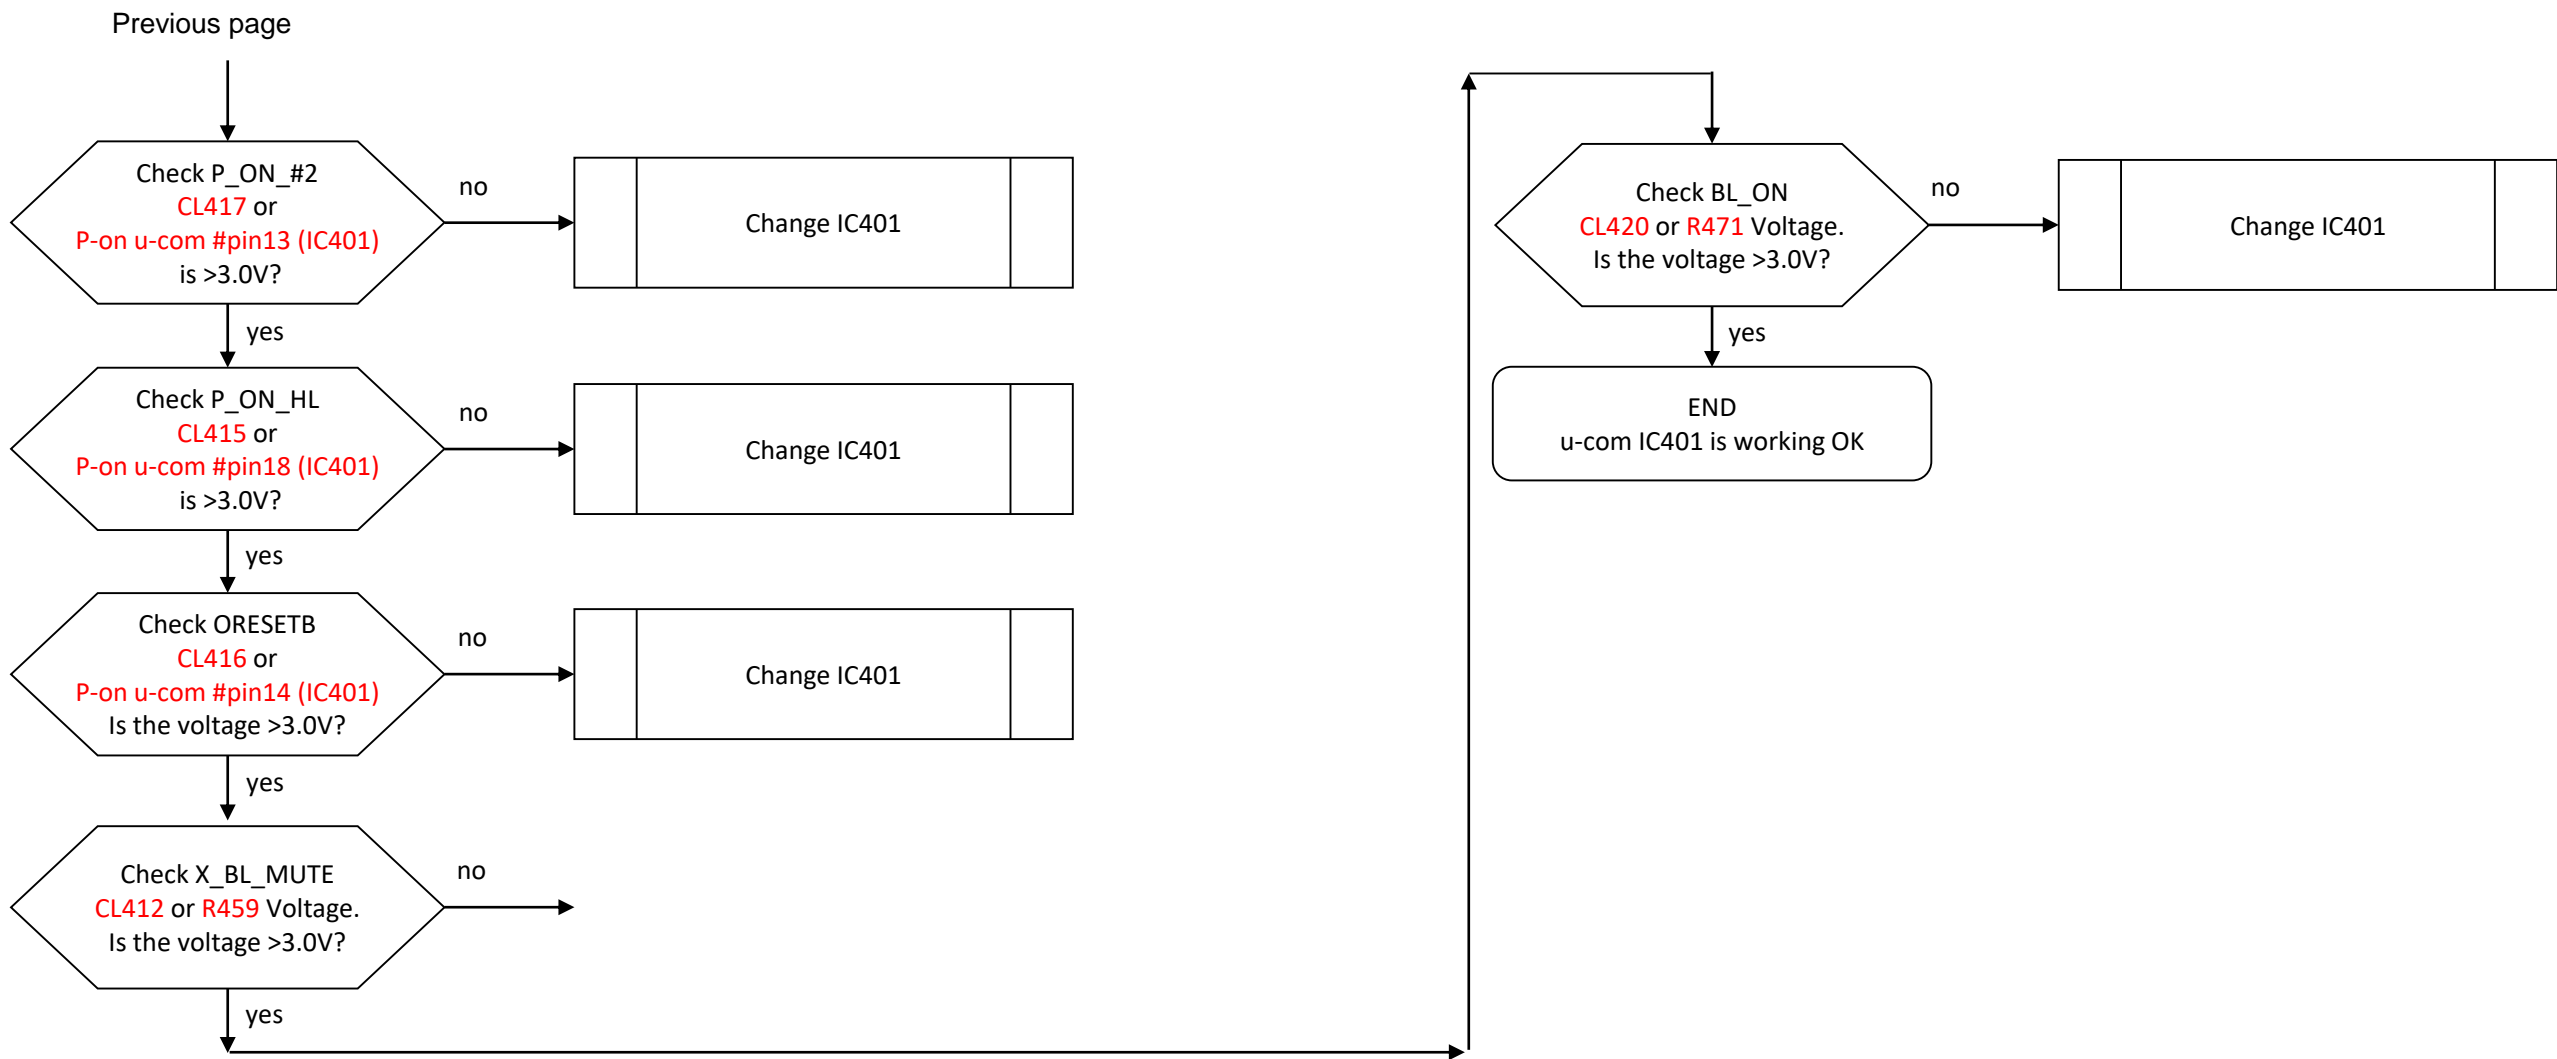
Previous page

Check P_ON_#2
CL417 or
P-on u-com #pin13 (IC401)
is >3.0V?

no

Change IC401

yes

Check P_ON_HL
CL415 or
P-on u-com #pin18 (IC401)
is >3.0V?

no

Change IC401

yes

Check ORESETB
CL416 or
P-on u-com #pin14 (IC401)
Is the voltage >3.0V?

no

Change IC401

yes

Check X_BL_MUTE
CL412 or R459 Voltage.
Is the voltage >3.0V?

no

yes

Check BL_ON
CL420 or R471 Voltage.
Is the voltage >3.0V?

no

Change IC401

yes

END
u-com IC401 is working OK